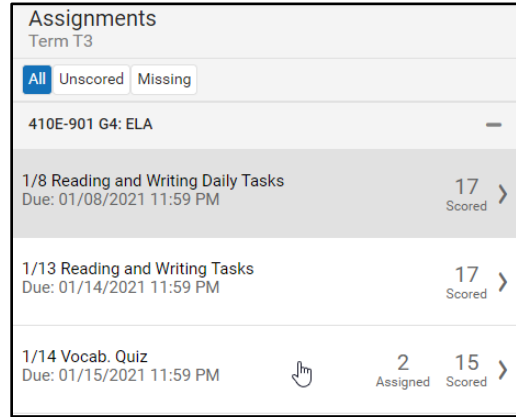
Assignments
Term T3

All Unscored Missing

410E-901 G4: ELA

1/8 Reading and Writing Daily Tasks
Due: 01/08/2021 11:59 PM
17
Scored

1/13 Reading and Writing Tasks
Due: 01/14/2021 11:59 PM
17
Scored

1/14 Vocab. Quiz
Due: 01/15/2021 11:59 PM
2
Assigned
15
Scored